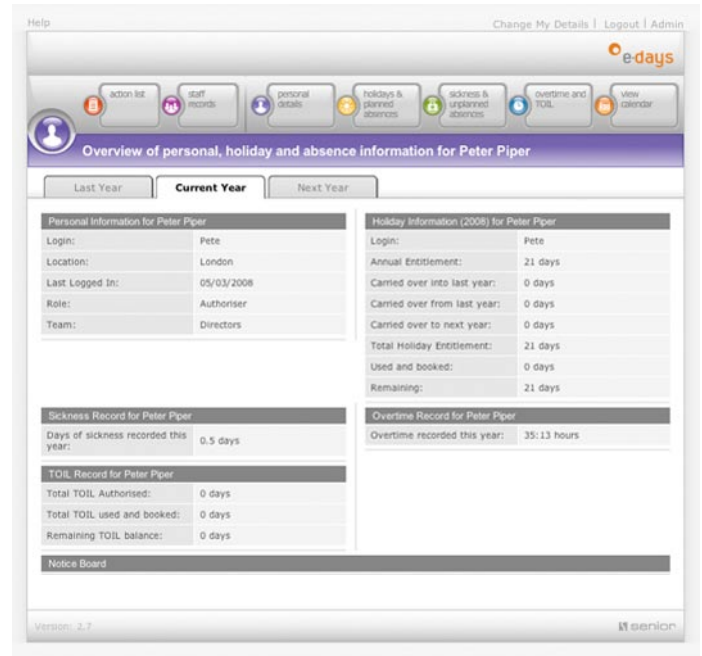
Help

Change My Details | Logout | Admin

e-days

action list

staff records

personal details

holidays & planned absences

sickness & unplanned absences

overtime and TOIL

view calendar

Overview of personal, holiday and absence information for Peter Piper

Last Year

Current Year

Next Year

| Personal Information for Peter Piper | |
|---|---|
| Login: | Pete |
| Location: | London |
| Last Logged In: | 05/03/2008 |
| Role: | Authoriser |
| Team: | Directors |

| Holiday Information (2008) for Peter Piper | |
|---|---|
| Login: | Pete |
| Annual Entitlement: | 21 days |
| Carried over into last year: | 0 days |
| Carried over from last year: | 0 days |
| Carried over to next year: | 0 days |
| Total Holiday Entitlement: | 21 days |
| Used and booked: | 0 days |
| Remaining: | 21 days |

| Sickness Record for Peter Piper | |
|---|---|
| Days of sickness recorded this year: | 0.5 days |

| Overtime Record for Peter Piper | |
|---|---|
| Overtime recorded this year: | 35:13 hours |

| TOIL Record for Peter Piper | |
|---|---|
| Total TOIL Authorised: | 0 days |
| Total TOIL used and booked: | 0 days |
| Remaining TOIL balance: | 0 days |

Notice Board

Version: 2.7

senior